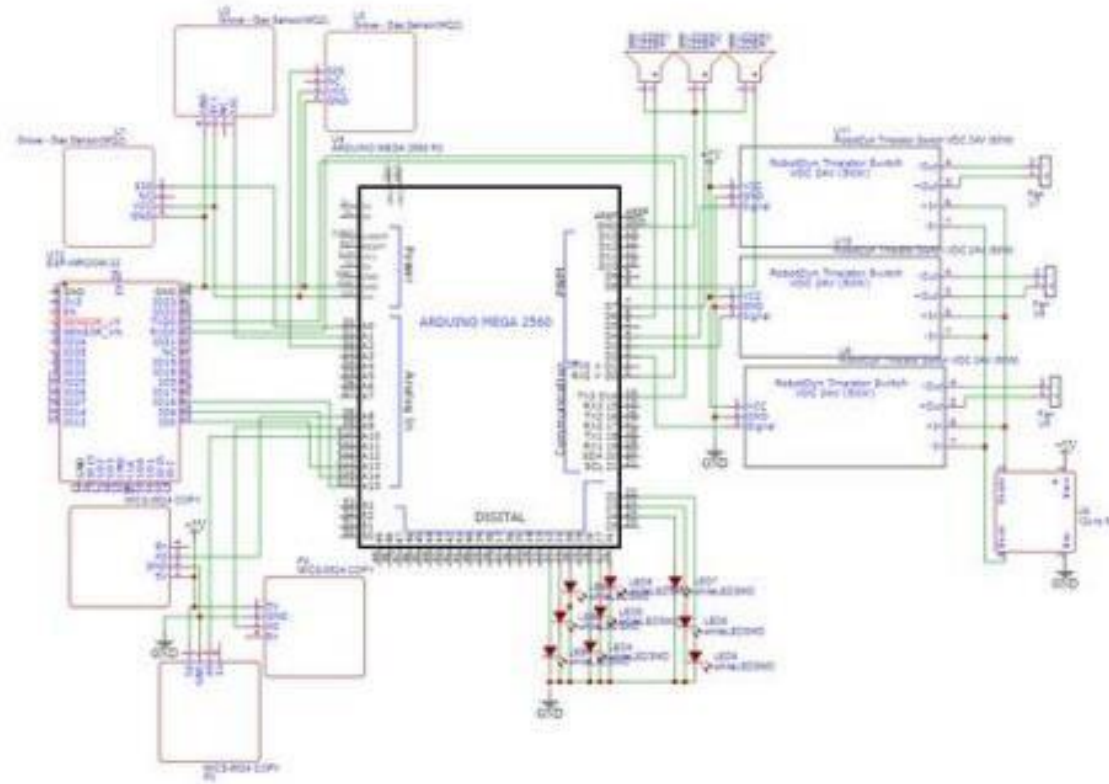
ARDUINO MEGA 2560

Power

Analog In

PWM

Communication

DIGITAL

RobotDyn Thyristor Switch VDC 24V (80A)

RobotDyn Thyristor Switch VDC 24V (80A)

RobotDyn Thyristor Switch VDC 24V (80A)

VCC
GND
Signal

VCC
GND
Signal

VCC
GND
Signal

GND

GND

GND

GND

LED4
LED5
LED6
LED7
LED8
LED9

ARDUINO MEGA 2560 R3

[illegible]